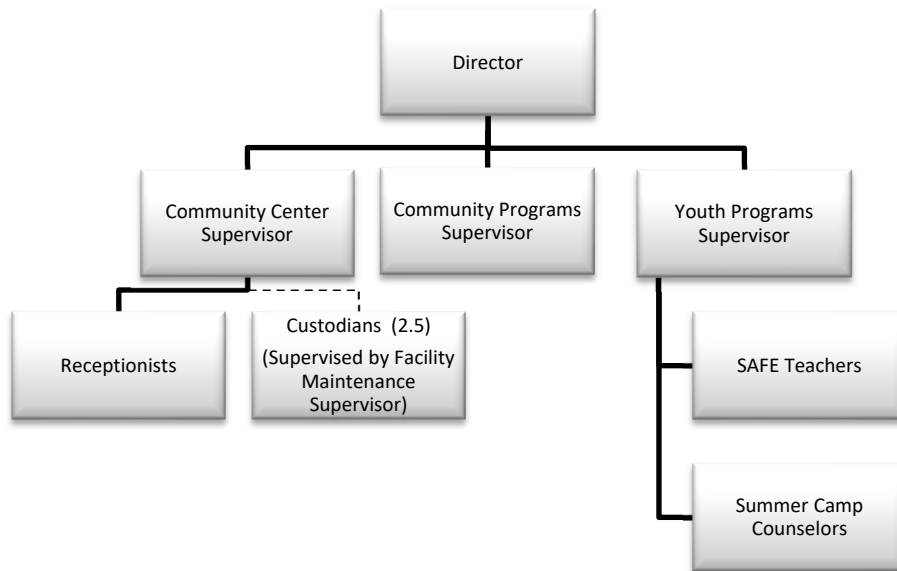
Director

Community Center Supervisor

Community Programs Supervisor

Youth Programs Supervisor

Receptionists

Custodians (2.5)
(Supervised by Facility Maintenance Supervisor)

SAFE Teachers

Summer Camp Counselors